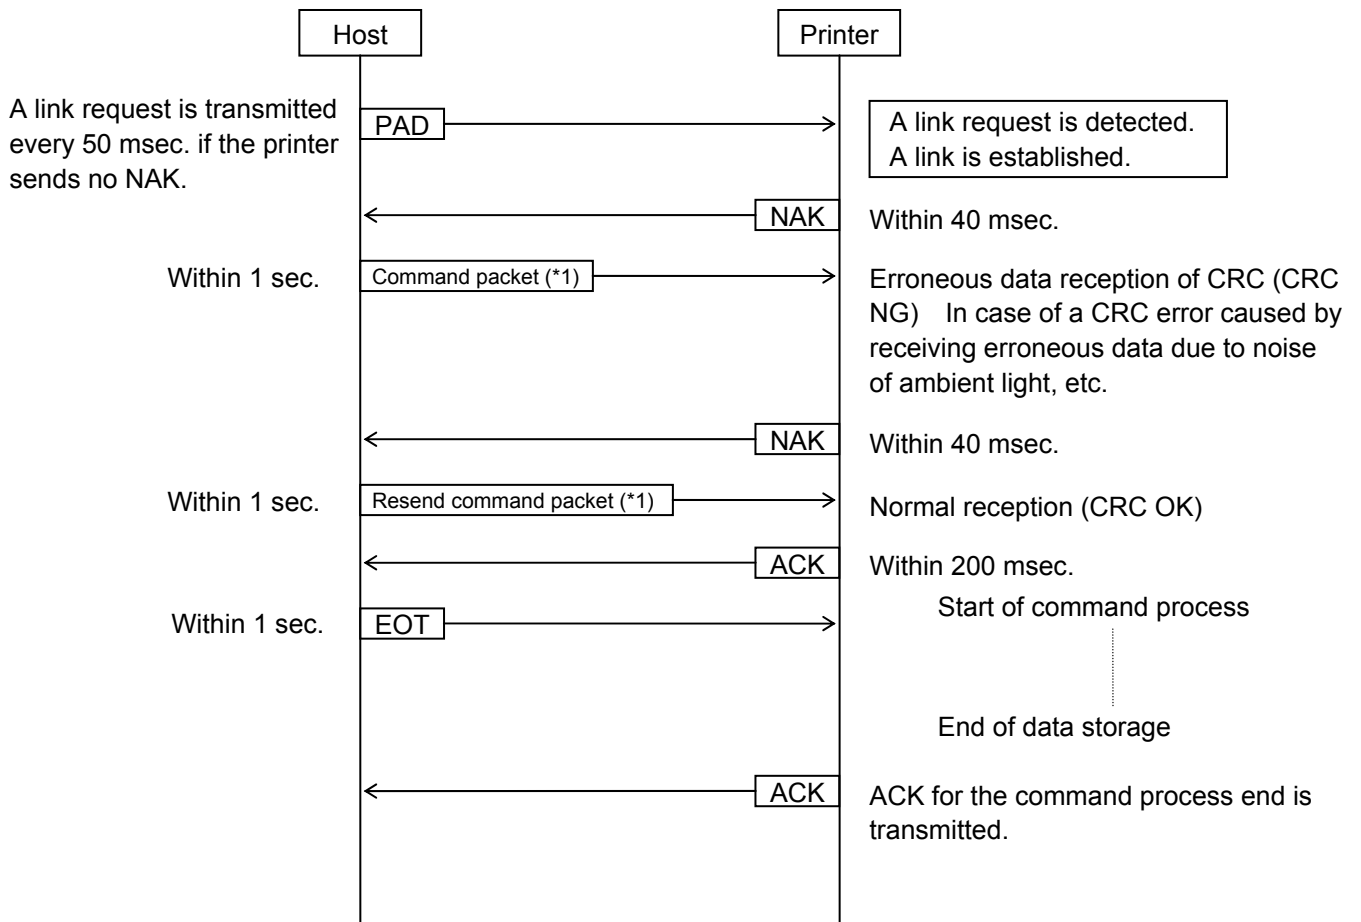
Host

Printer

A link request is transmitted every 50 msec. if the printer sends no NAK.

PAD

A link request is detected.
A link is established.

NAK

Within 40 msec.

Within 1 sec.

Command packet (*1)

Erroneous data reception of CRC (CRC NG) In case of a CRC error caused by receiving erroneous data due to noise of ambient light, etc.

NAK

Within 40 msec.

Within 1 sec.

Resend command packet (*1)

Normal reception (CRC OK)

ACK

Within 200 msec.

Within 1 sec.

EOT

Start of command process

End of data storage

ACK

ACK for the command process end is transmitted.